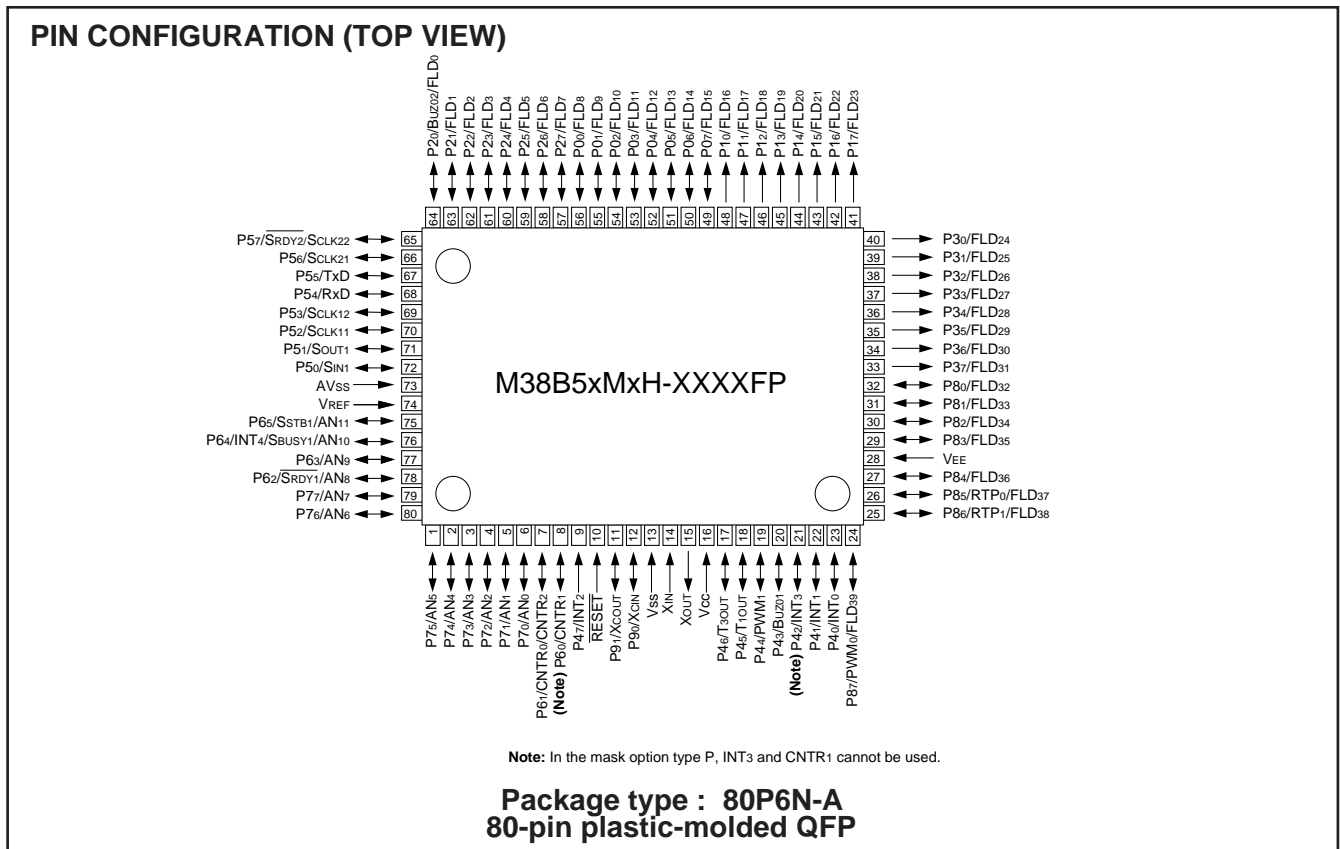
PIN CONFIGURATION (TOP VIEW)

$P2_0$/$BUZ_{02}$/$FLD_0$
$P2_1$/$FLD_1$
$P2_2$/$FLD_2$
$P2_3$/$FLD_3$
$P2_4$/$FLD_4$
$P2_5$/$FLD_5$
$P2_6$/$FLD_6$
$P2_7$/$FLD_7$
$P0_0$/$FLD_8$
$P0_1$/$FLD_9$
$P0_2$/$FLD_{10}$
$P0_3$/$FLD_{11}$
$P0_4$/$FLD_{12}$
$P0_5$/$FLD_{13}$
$P0_6$/$FLD_{14}$
$P0_7$/$FLD_{15}$
$P1_0$/$FLD_{16}$
$P1_1$/$FLD_{17}$
$P1_2$/$FLD_{18}$
$P1_3$/$FLD_{19}$
$P1_4$/$FLD_{20}$
$P1_5$/$FLD_{21}$
$P1_6$/$FLD_{22}$
$P1_7$/$FLD_{23}$

64 63 62 61 60 59 58 57 56 55 54 53 52 51 50 49 48 47 46 45 44 43 42 41

$P5_7$/$\overline{S_{RDY2}}$/$S_{CLK22}$ 65
$P5_6$/$S_{CLK21}$ 66
$P5_5$/TxD 67
$P5_4$/RxD 68
$P5_3$/$S_{CLK12}$ 69
$P5_2$/$S_{CLK11}$ 70
$P5_1$/$S_{OUT1}$ 71
$P5_0$/$S_{IN1}$ 72
$AV_{SS}$ 73
$V_{REF}$ 74
$P6_5$/$S_{STB1}$/$AN_{11}$ 75
$P6_4$/$INT_4$/$S_{BUSY1}$/$AN_{10}$ 76
$P6_3$/$AN_9$ 77
$P6_2$/$\overline{S_{RDY1}}$/$AN_8$ 78
$P7_7$/$AN_7$ 79
$P7_6$/$AN_6$ 80

40 $P3_0$/$FLD_{24}$
39 $P3_1$/$FLD_{25}$
38 $P3_2$/$FLD_{26}$
37 $P3_3$/$FLD_{27}$
36 $P3_4$/$FLD_{28}$
35 $P3_5$/$FLD_{29}$
34 $P3_6$/$FLD_{30}$
33 $P3_7$/$FLD_{31}$
32 $P8_0$/$FLD_{32}$
31 $P8_1$/$FLD_{33}$
30 $P8_2$/$FLD_{34}$
29 $P8_3$/$FLD_{35}$
28 $V_{EE}$
27 $P8_4$/$FLD_{36}$
26 $P8_5$/$RTP_0$/$FLD_{37}$
25 $P8_6$/$RTP_1$/$FLD_{38}$

M38B5xMxH-XXXXFP

1 2 3 4 5 6 7 8 9 10 11 12 13 14 15 16 17 18 19 20 21 22 23 24

$P7_5$/$AN_5$
$P7_4$/$AN_4$
$P7_3$/$AN_3$
$P7_2$/$AN_2$
$P7_1$/$AN_1$
$P7_0$/$AN_0$
$P6_1$/$CNTR_0$/$CNTR_2$
(Note) $P6_0$/$CNTR_1$
$P4_7$/$INT_2$
$\overline{RESET}$
$P9_1$/$X_{COUT}$
$P9_0$/$X_{CIN}$
$V_{SS}$
$X_{IN}$
$X_{OUT}$
$V_{CC}$
$P4_6$/$T_{3OUT}$
$P4_5$/$T_{1OUT}$
$P4_4$/$PWM_1$
$P4_3$/$BUZ_{01}$
(Note) $P4_2$/$INT_3$
$P4_1$/$INT_1$
$P4_0$/$INT_0$
$P8_7$/$PWM_0$/$FLD_{39}$

Note: In the mask option type P, $INT_3$ and $CNTR_1$ cannot be used.

Package type : 80P6N-A
80-pin plastic-molded QFP